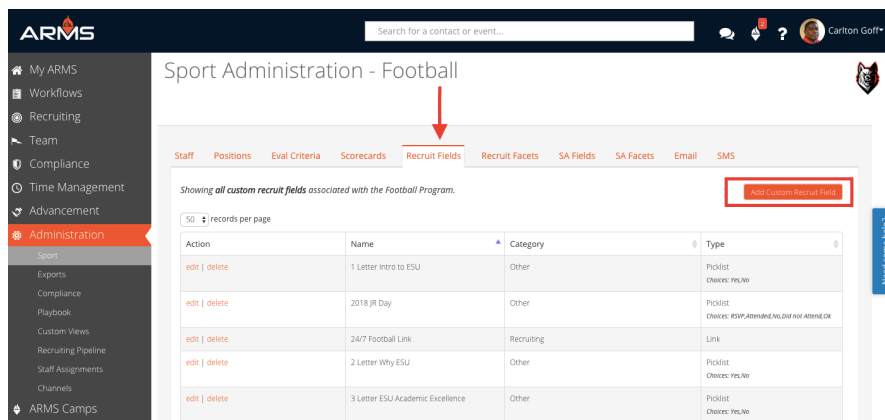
ARMS

Search for a contact or event...

2

Carlton Goff

My ARMS
Workflows
Recruiting
Team
Compliance
Time Management
Advancement
Administration
Sport
Exports
Compliance
Playbook
Custom Views
Recruiting Pipeline
Staff Assignments
Channels
ARMS Camps

Sport Administration - Football

Staff | Positions | Eval Criteria | Scorecards | Recruit Fields | Recruit Facets | SA Fields | SA Facets | Email | SMS

Showing **all custom recruit fields** associated with the Football Program.

Add Custom Recruit Field

50 records per page

| Action | Name | Category | Type |
|---|---|---|---|
| edit \| delete | 1 Letter Intro to ESU | Other | Picklist Choices: Yes,No |
| edit \| delete | 2018 JR Day | Other | Picklist Choices: RSVP,Attended,No,Did not Attend,Ok |
| edit \| delete | 24/7 Football Link | Recruiting | Link |
| edit \| delete | 2 Letter Why ESU | Other | Picklist Choices: Yes,No |
| edit \| delete | 3 Letter ESU Academic Excellence | Other | Picklist Choices: Yes,No |